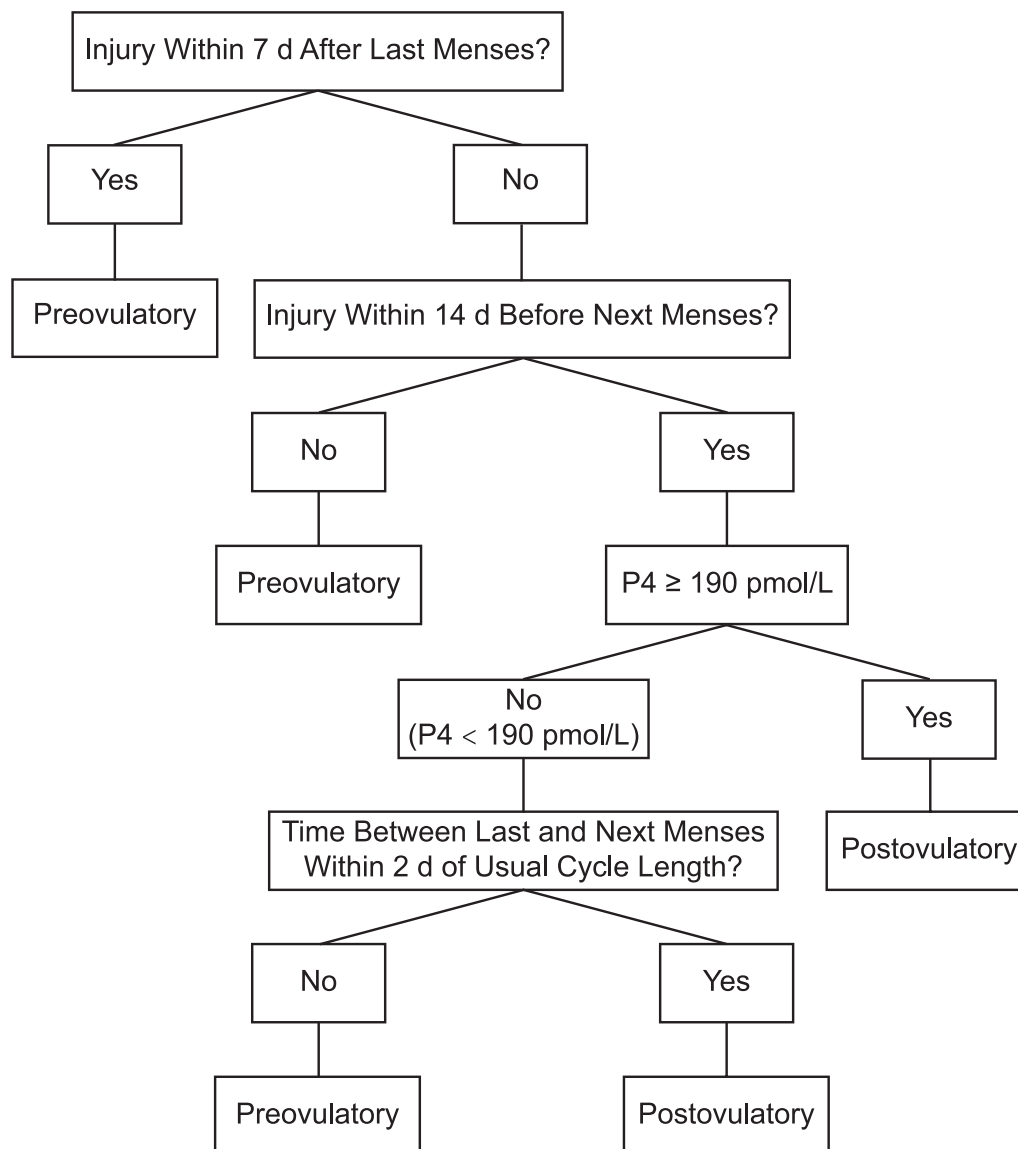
Injury Within 7 d After Last Menses?

Yes

No

Preovulatory

Injury Within 14 d Before Next Menses?

No

Yes

Preovulatory

P4 ≥ 190 pmol/L

No (P4 < 190 pmol/L)

Yes

Time Between Last and Next Menses Within 2 d of Usual Cycle Length?

Postovulatory

No

Yes

Preovulatory

Postovulatory